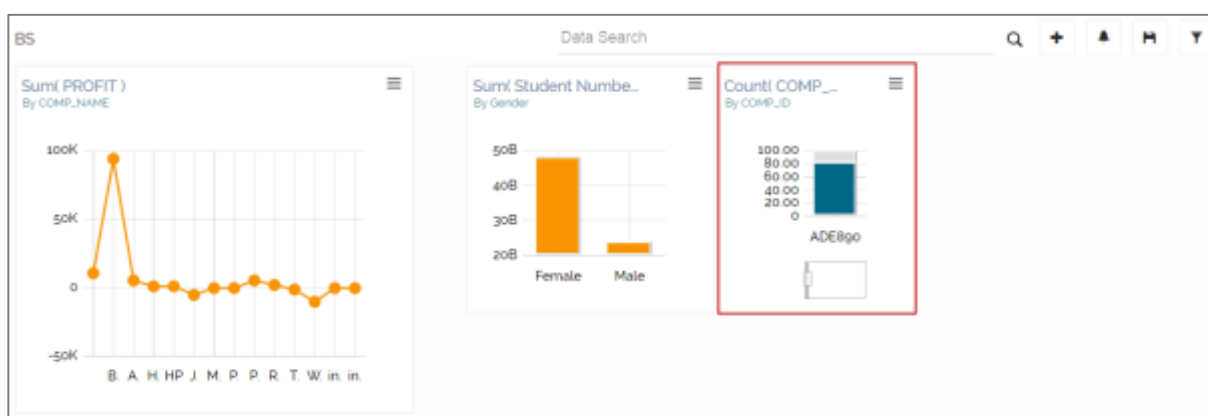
BS

Data Search

Sum( PROFIT )
By COMP_NAME

100K
50K
0
-50K

B. A. H. HP J. M. P. P. R. T. W. in. in.

Sum( Student Numbe..
By Gender

50B
40B
30B
20B

Female Male

Count( COMP_..
By COMP_ID

100.00
80.00
60.00
40.00
20.00
0

ADE890